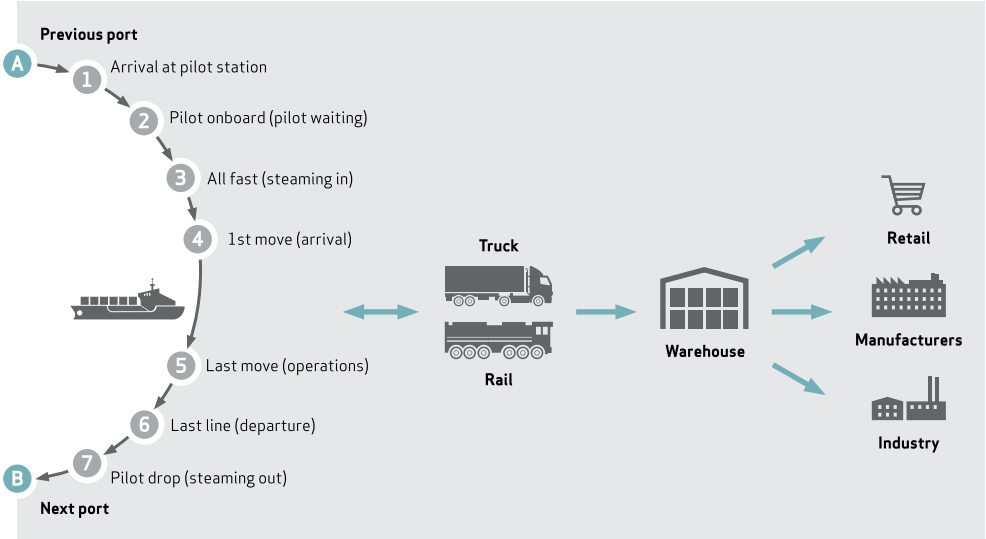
Previous port

A

1 Arrival at pilot station

2 Pilot onboard (pilot waiting)

3 All fast (steaming in)

4 1st move (arrival)

5 Last move (operations)

6 Last line (departure)

7 Pilot drop (steaming out)

B

Next port

Truck

Rail

Warehouse

Retail

Manufacturers

Industry